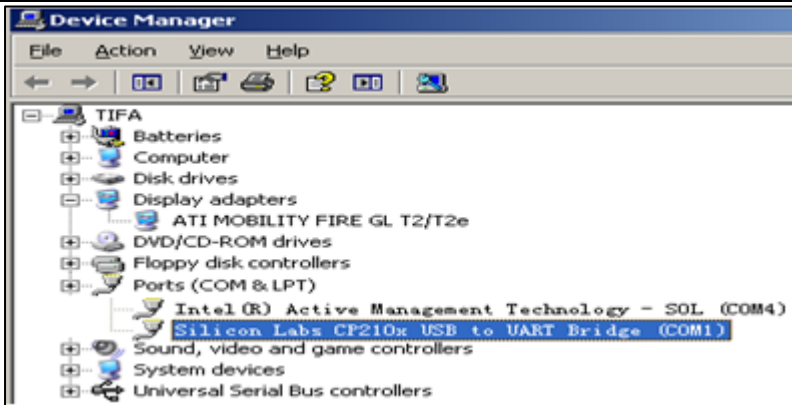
Device Manager
File Action View Help

TIFA
Batteries
Computer
Disk drives
Display adapters
ATI MOBILITY FIRE GL T2/T2e
DVD/CD-ROM drives
Floppy disk controllers
Ports (COM & LPT)
Intel(R) Active Management Technology - SOL (COM4)
Silicon Labs CP210x USB to UART Bridge (COM1)
Sound, video and game controllers
System devices
Universal Serial Bus controllers